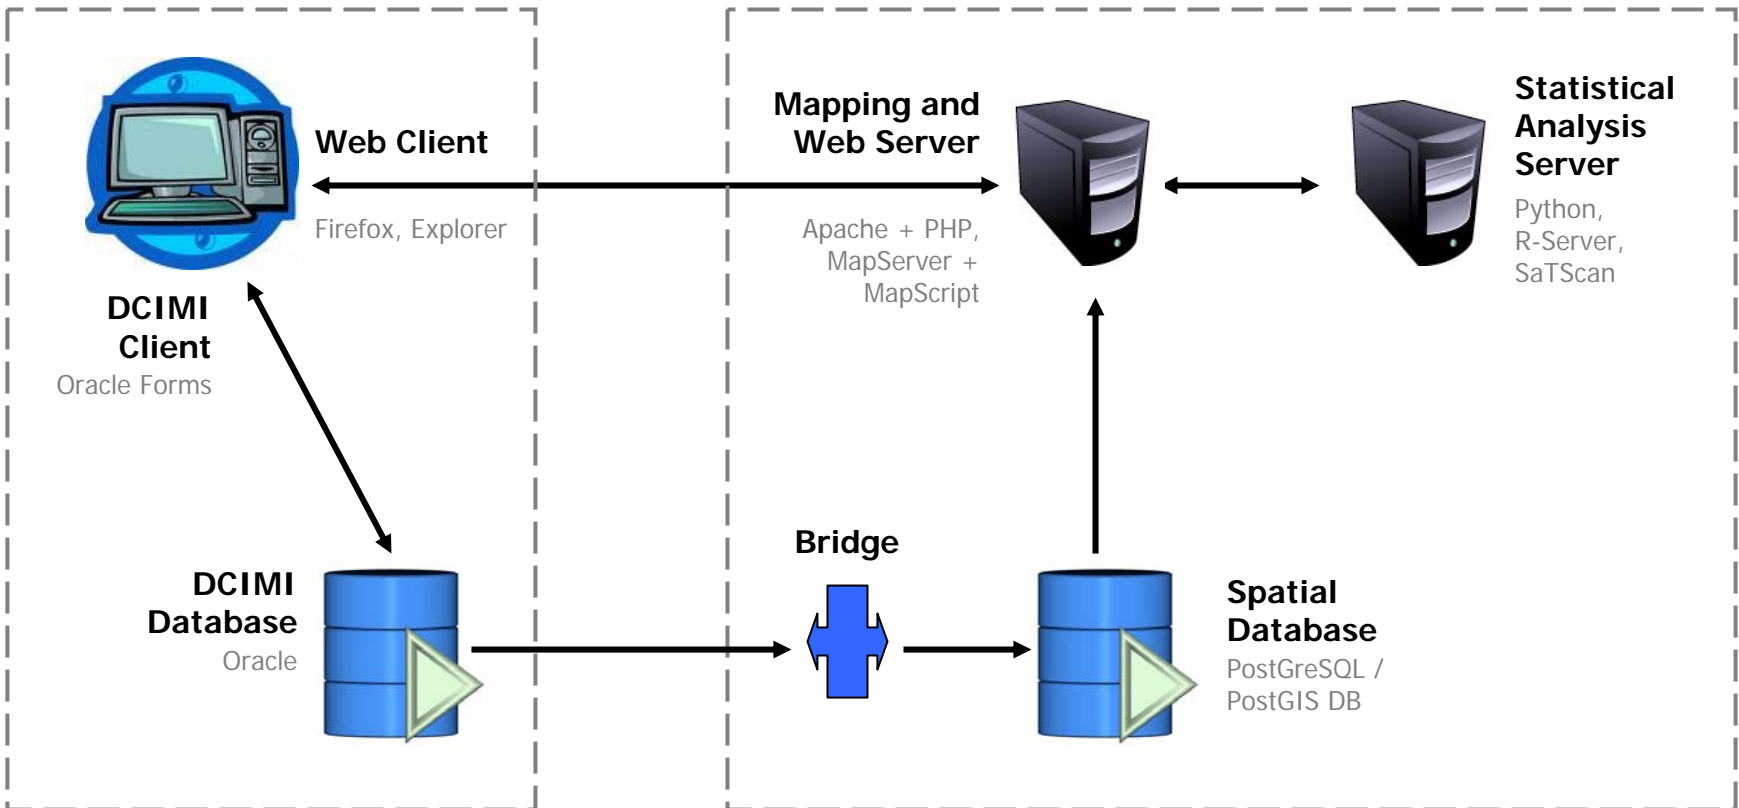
Web Client

Firefox, Explorer

DCIMI Client

Oracle Forms

Mapping and Web Server

Apache + PHP, MapServer + MapScript

Statistical Analysis Server

Python, R-Server, SaTScan

DCIMI Database

Oracle

Bridge

Spatial Database

PostGreSQL / PostGIS DB